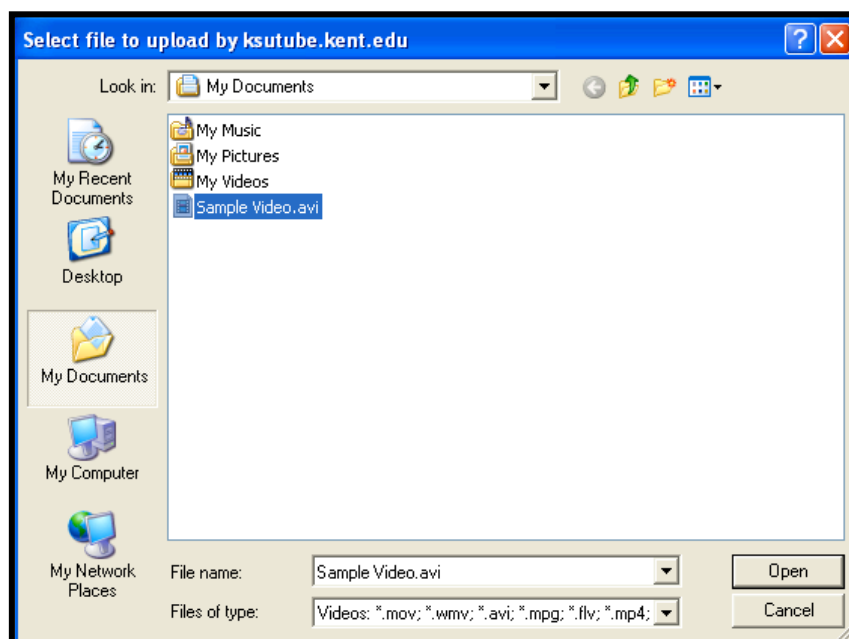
Select file to upload by ksutube.kent.edu

Look in: My Documents

My Recent Documents

Desktop

My Documents

My Computer

My Network Places

My Music
My Pictures
My Videos
Sample Video.avi

File name: Sample Video.avi

Files of type: Videos: *.mov; *.wmv; *.avi; *.mpg; *.flv; *.mp4;

Open

Cancel